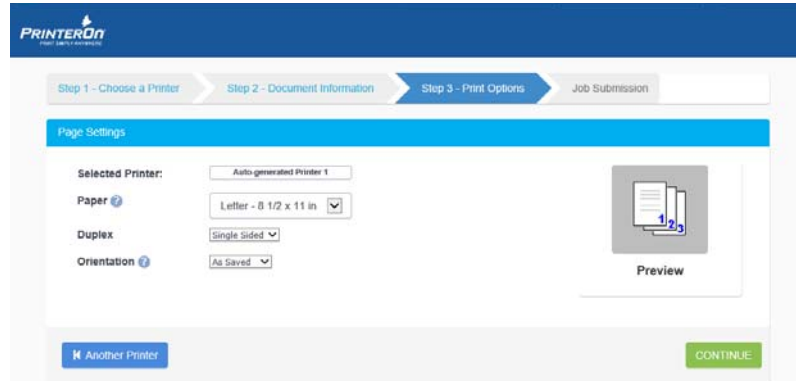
PRINTERON
PRINT SIMPLY ANYWHERE

Step 1 - Choose a Printer
Step 2 - Document Information
Step 3 - Print Options
Job Submission

Page Settings

Selected Printer: Auto-generated Printer 1
Paper Letter - 8 1/2 x 11 in
Duplex Single Sided
Orientation As Saved

1 2 3
Preview

Another Printer
CONTINUE